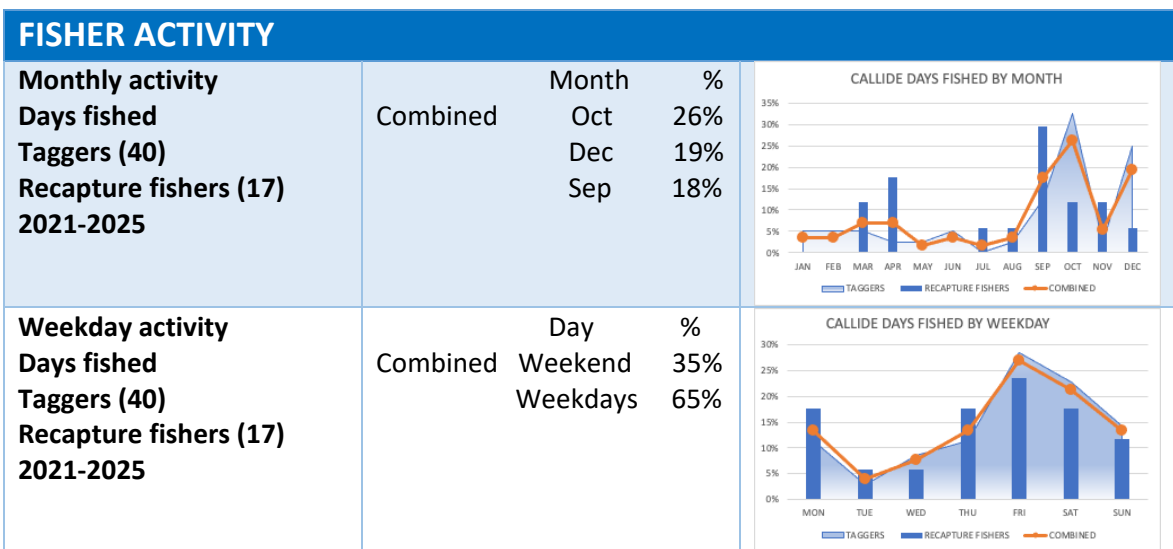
FISHER ACTIVITY

| Monthly activity Days fished Taggers (40) Recapture fishers (17) 2021-2025 | Month % Combined Oct 26% Dec 19% Sep 18% | CALLIDE DAYS FISHED BY MONTH |
|---|---|---|
| Weekday activity Days fished Taggers (40) Recapture fishers (17) 2021-2025 | Day % Combined Weekend 35% Weekdays 65% | CALLIDE DAYS FISHED BY WEEKDAY |

CALLIDE DAYS FISHED BY MONTH

35% 30% 25% 20% 15% 10% 5% 0%

JAN FEB MAR APR MAY JUN JUL AUG SEP OCT NOV DEC

TAGGERS RECAPTURE FISHERS COMBINED

CALLIDE DAYS FISHED BY WEEKDAY

30% 25% 20% 15% 10% 5% 0%

MON TUE WED THU FRI SAT SUN

TAGGERS RECAPTURE FISHERS COMBINED